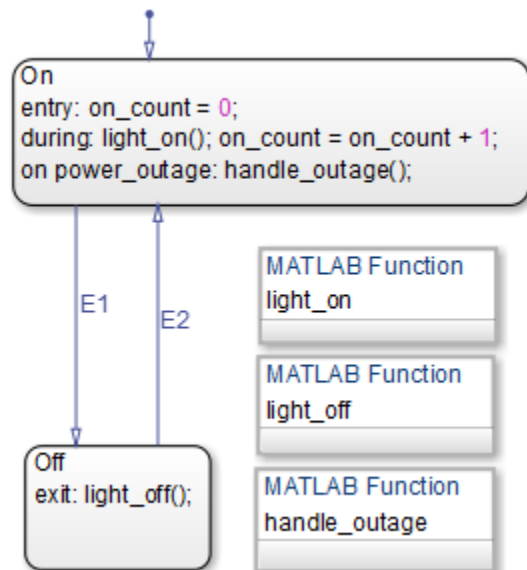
On
entry: on_count = 0;
during: light_on(); on_count = on_count + 1;
on power_outage: handle_outage();

E1

E2

MATLAB Function
light_on

MATLAB Function
light_off

MATLAB Function
handle_outage

Off
exit: light_off();